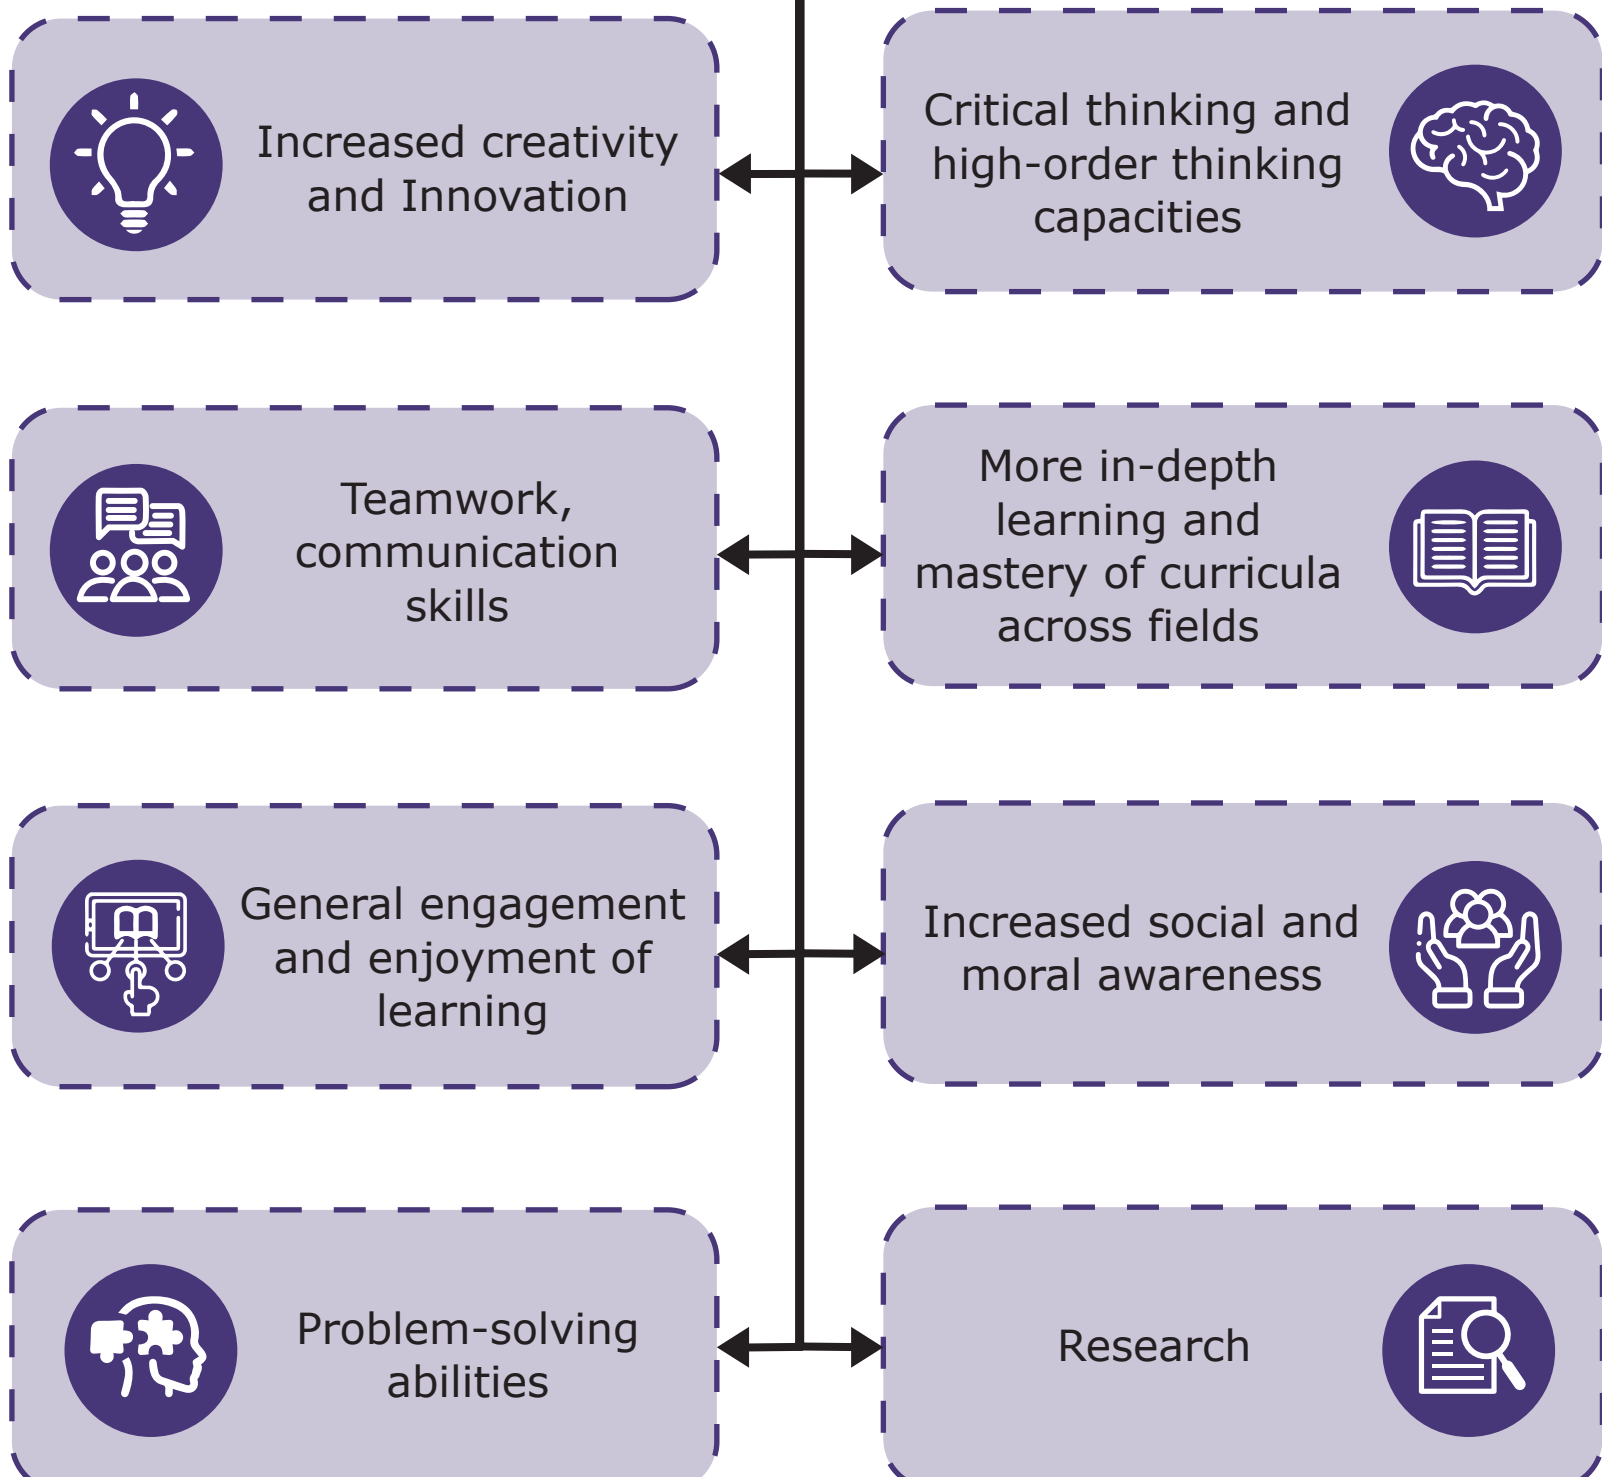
Increased creativity and Innovation

Critical thinking and high-order thinking capacities

Teamwork, communication skills

More in-depth learning and mastery of curricula across fields

General engagement and enjoyment of learning

Increased social and moral awareness

Problem-solving abilities

Research